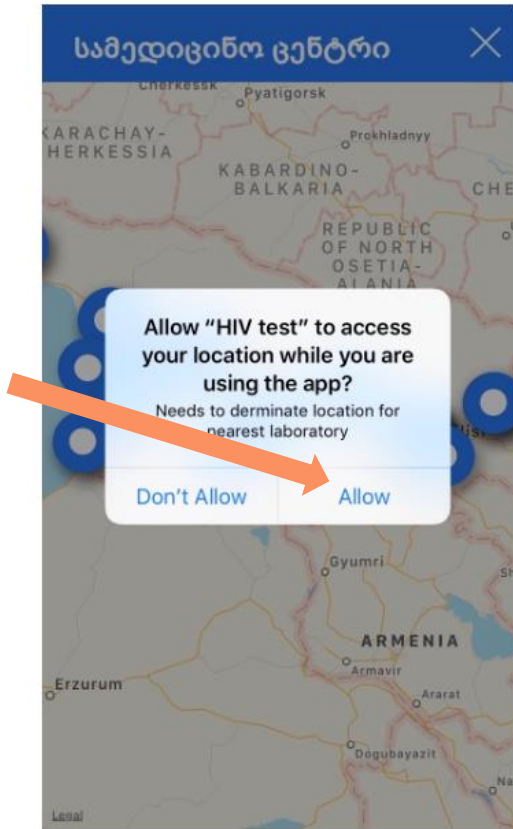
სამედიცინო ცენტრი

Cherkessk
Pyatigorsk
KARACHAY-CHERKESSIA
Prokhladnyy
KABARDINO-BALKARIA
CHE
REPUBLIC OF NORTH OSETIA-ALANIA

Allow "HIV test" to access your location while you are using the app?
Needs to derminate location for nearest laboratory

Don't Allow
Allow

Gyumri
ARMENIA
Armavir
Ararat
Erzurum
Dogubayazit
Legal